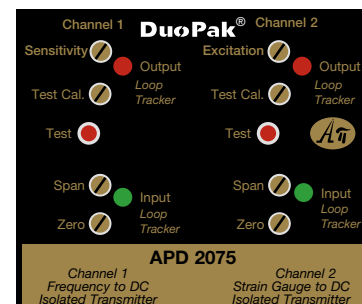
Channel 1
DuoPak®
Channel 2

Sensitivity
Output
Loop Tracker
Test Cal.
Test
Span
Input
Loop Tracker
Zero

Excitation
Output
Loop Tracker
Test Cal.
Test
Span
Input
Loop Tracker
Zero

APD 2075

Channel 1
Frequency to DC
Isolated Transmitter

Channel 2
Strain Gauge to DC
Isolated Transmitter